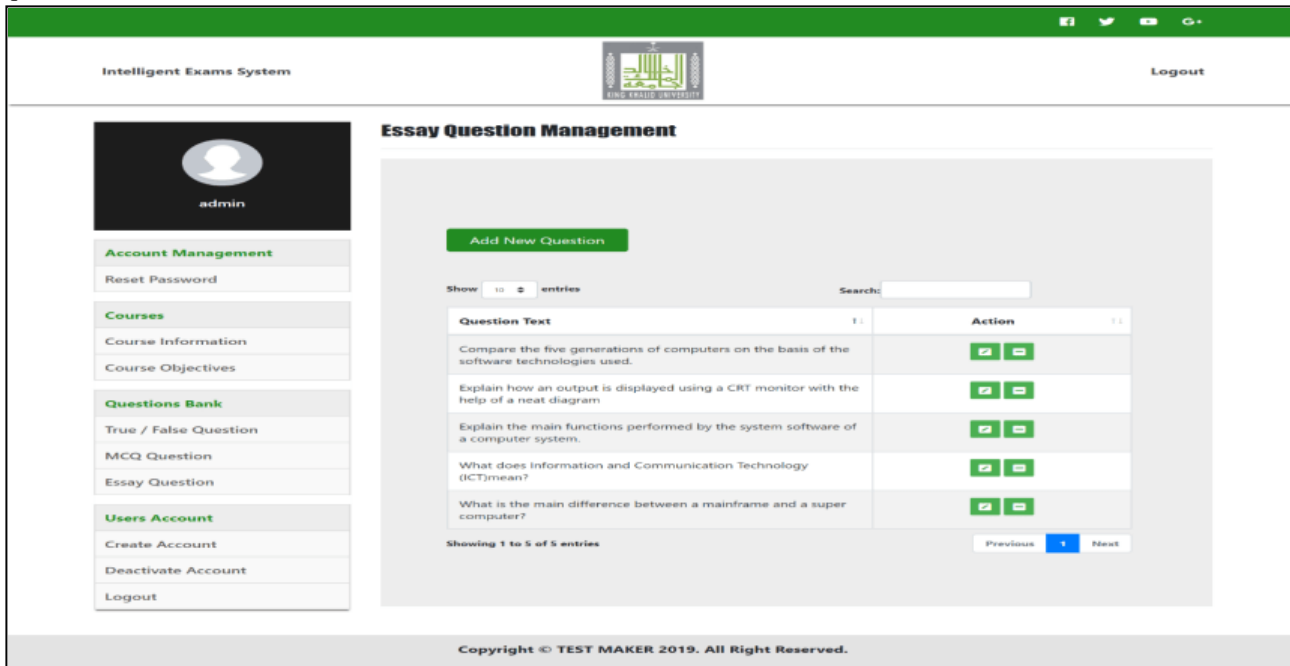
Intelligent Exams System

KING KHALID UNIVERSITY

Logout

admin

Account Management
Reset Password

Courses
Course Information
Course Objectives

Questions Bank
True / False Question
MCQ Question
Essay Question

Users Account
Create Account
Deactivate Account
Logout

Essay Question Management

Add New Question

Show 10 entries

Search:

| Question Text | Action |
|---|---|
| Compare the five generations of computers on the basis of the software technologies used. | |
| Explain how an output is displayed using a CRT monitor with the help of a neat diagram | |
| Explain the main functions performed by the system software of a computer system. | |
| What does Information and Communication Technology (ICT)mean? | |
| What is the main difference between a mainframe and a super computer? | |

Showing 1 to 5 of 5 entries

Previous 1 Next

Copyright © TEST MAKER 2019. All Right Reserved.